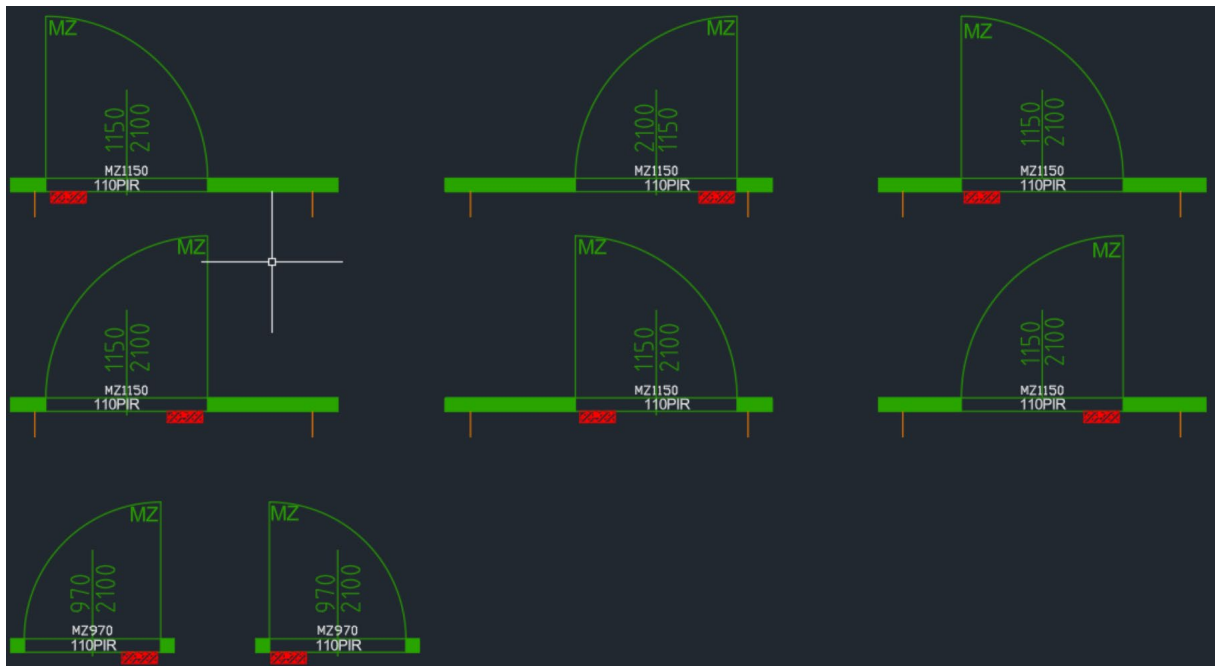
MZ
1150
2100
MZ1150
110PIR

MZ
2100
1150
MZ1150
110PIR

MZ
1150
2100
MZ1150
110PIR

MZ
1150
2100
MZ1150
110PIR

MZ
1150
2100
MZ1150
110PIR

MZ
1150
2100
MZ1150
110PIR

MZ
970
2100
MZ970
110PIR

MZ
970
2100
MZ970
110PIR